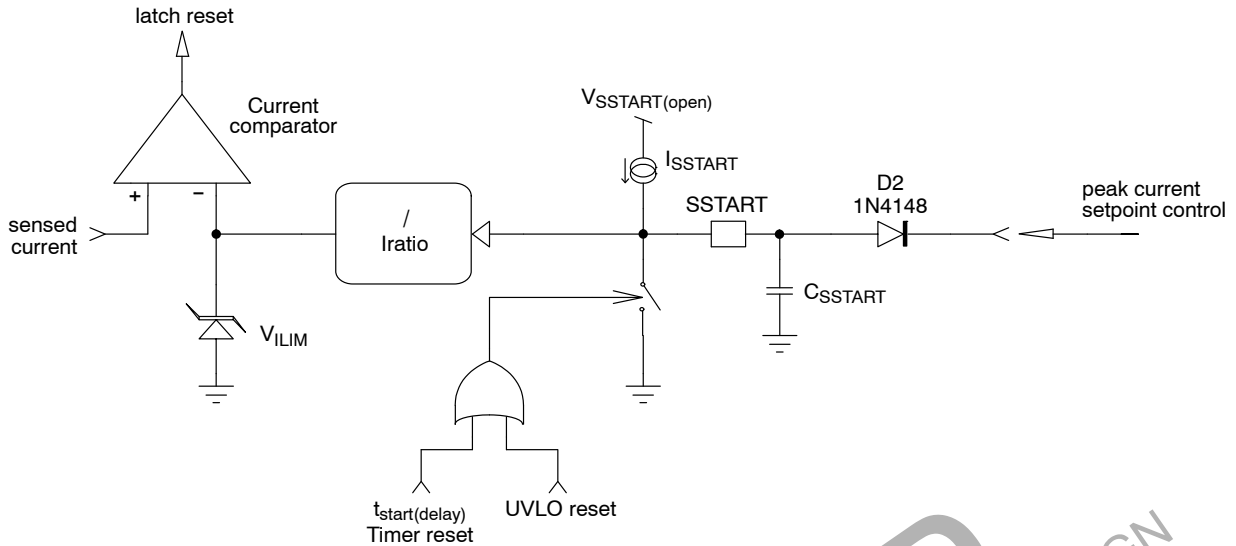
latch reset

Current comparator

+

−

sensed current

$V_{ILIM}$

/
Iratio

$V_{SSTART(open)}$

$I_{SSTART}$

SSTART

D2
1N4148

peak current setpoint control

$C_{SSTART}$

$t_{start(delay)}$
Timer reset

UVLO reset